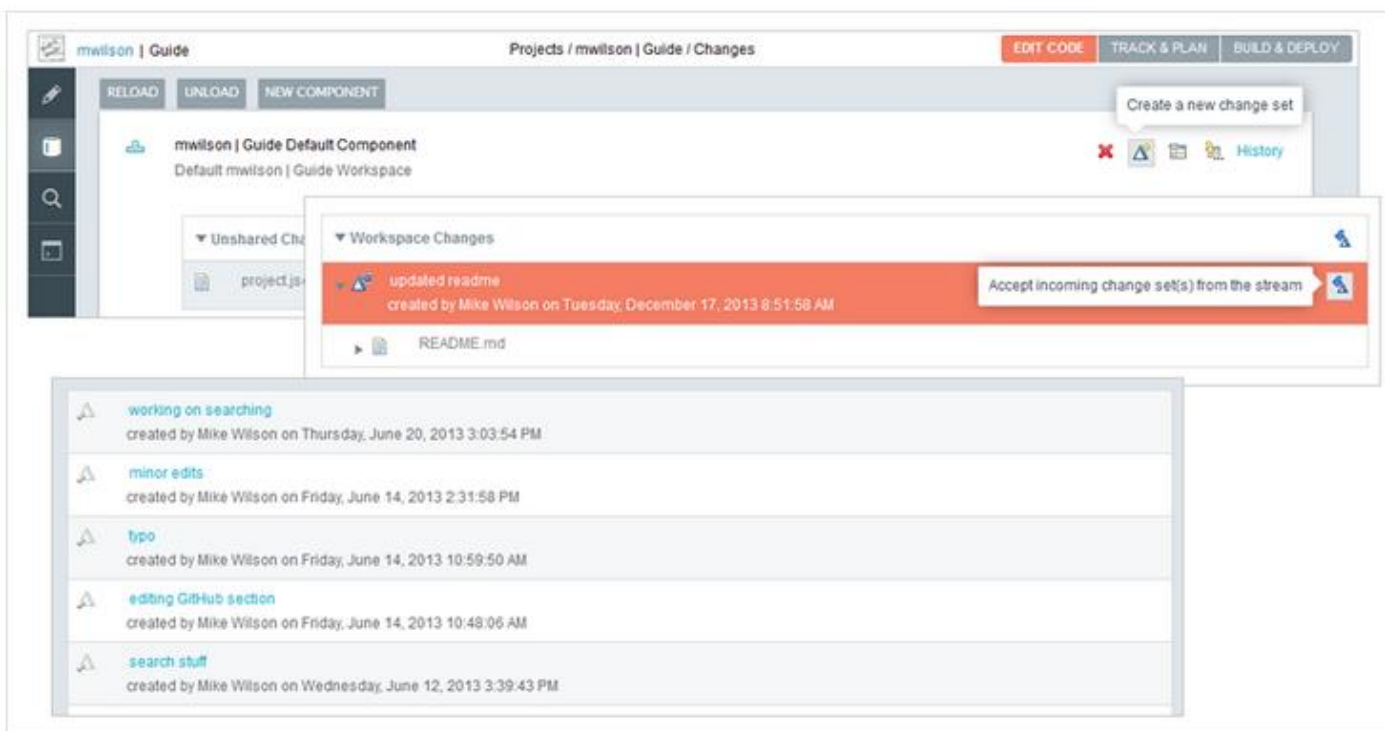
mwilson | Guide

Projects / mwilson | Guide / Changes

EDIT CODE TRACK & PLAN BUILD & DEPLOY

RELOAD UNLOAD NEW COMPONENT

Create a new change set

mwilson | Guide Default Component
Default mwilson | Guide Workspace

History

▾ Unshared Cha

project.js

▾ Workspace Changes

updated readme
created by Mike Wilson on Tuesday, December 17, 2013 8:51:58 AM

Accept incoming change set(s) from the stream

README.md

working on searching
created by Mike Wilson on Thursday, June 20, 2013 3:03:54 PM

minor edits
created by Mike Wilson on Friday, June 14, 2013 2:31:58 PM

typo
created by Mike Wilson on Friday, June 14, 2013 10:59:50 AM

editing GitHub section
created by Mike Wilson on Friday, June 14, 2013 10:48:06 AM

search stuff
created by Mike Wilson on Wednesday, June 12, 2013 3:39:43 PM